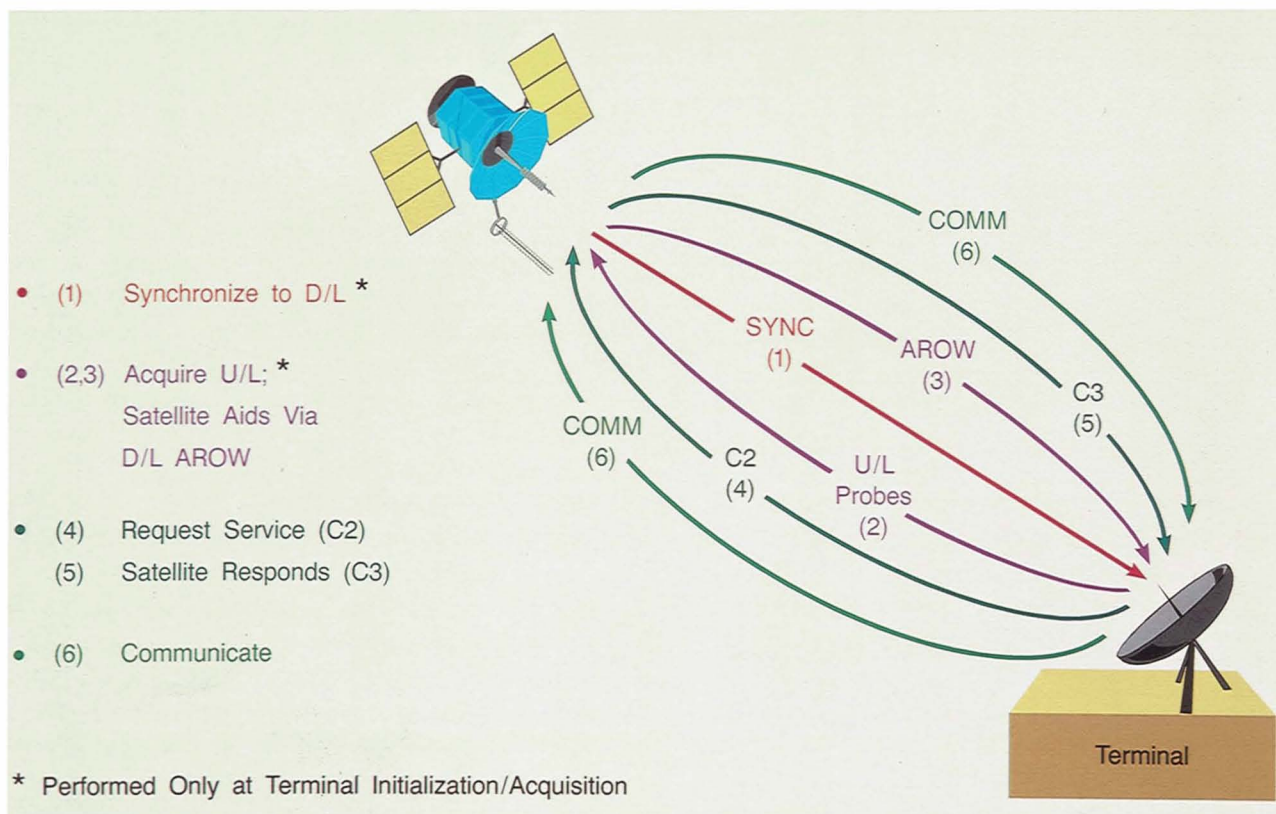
• (1) Synchronize to D/L *

• (2,3) Acquire U/L; * Satellite Aids Via D/L AROW

• (4) Request Service (C2)
(5) Satellite Responds (C3)

• (6) Communicate

* Performed Only at Terminal Initialization/Acquisition

COMM
(6)

SYNC
(1)

AROW
(3)

C3
(5)

COMM
(6)

C2
(4)

U/L
Probes
(2)

Terminal